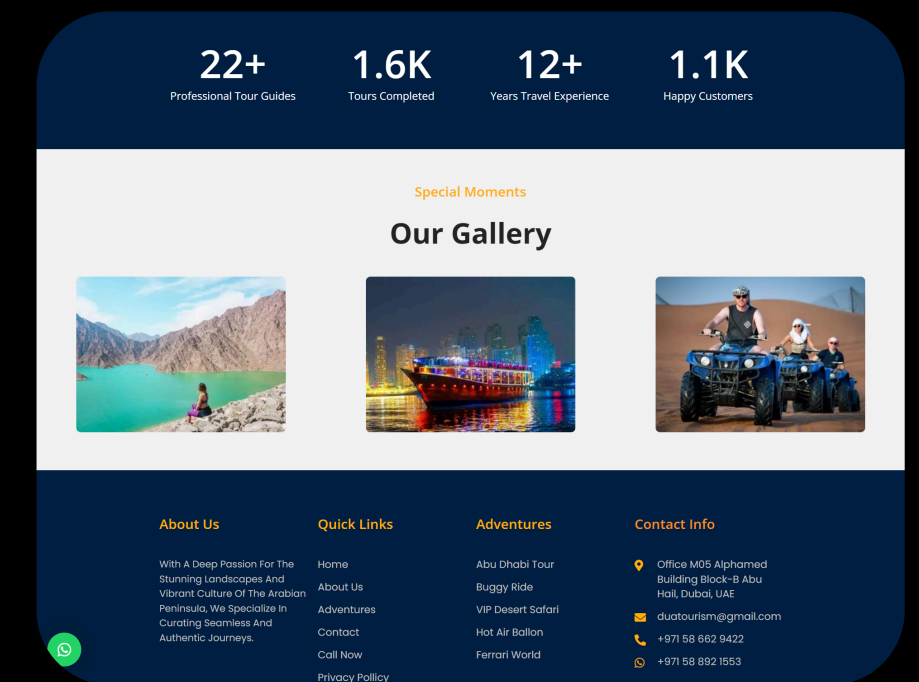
22+
Professional Tour Guides

1.6K
Tours Completed

12+
Years Travel Experience

1.1K
Happy Customers

Special Moments

Our Gallery

About Us

With A Deep Passion For The Stunning Landscapes And Vibrant Culture Of The Arabian Peninsula, We Specialize In Curating Seamless And Authentic Journeys.

Quick Links

Home
About Us
Adventures
Contact
Call Now
Privacy Policy

Adventures

Abu Dhabi Tour
Buggy Ride
VIP Desert Safari
Hot Air Ballon
Ferrari World

Contact Info

Office M05 Alphamed Building Block-B Abu Hail, Dubai, UAE
duatourism@gmail.com
+971 58 662 9422
+971 58 892 1553